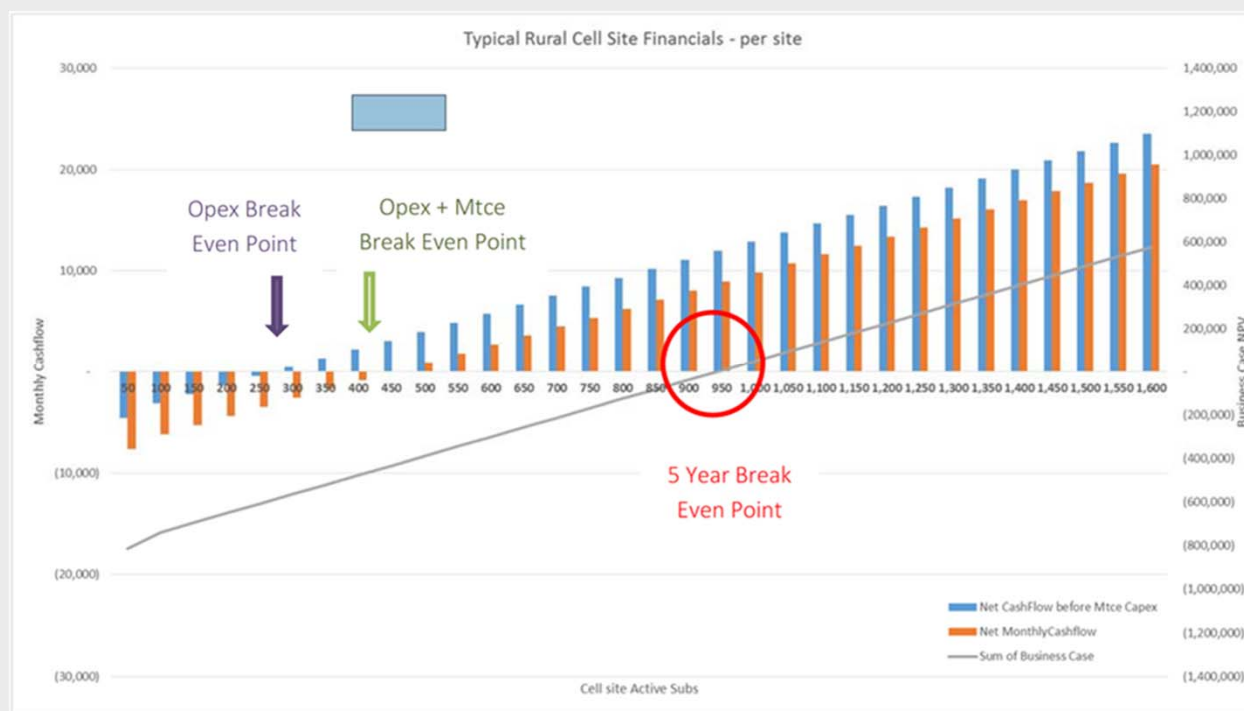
Typical Rural Cell Site Financials - per site

30,000
20,000
10,000
-
(10,000)
(20,000)
(30,000)

Monthly Cashflow

1,400,000
1,200,000
1,000,000
800,000
600,000
400,000
200,000
-
(200,000)
(400,000)
(600,000)
(800,000)
(1,000,000)
(1,200,000)
(1,400,000)

Business Case NPV

Opex Break Even Point

Opex + Mtce Break Even Point

5 Year Break Even Point

50 100 150 200 250 300 350 400 450 500 550 600 650 700 750 800 850 900 950 1,000 1,050 1,100 1,150 1,200 1,250 1,300 1,350 1,400 1,450 1,500 1,550 1,600

Cell site Active Subs

Net CashFlow before Mtce Capex
Net MonthlyCashflow
Sum of Business Case